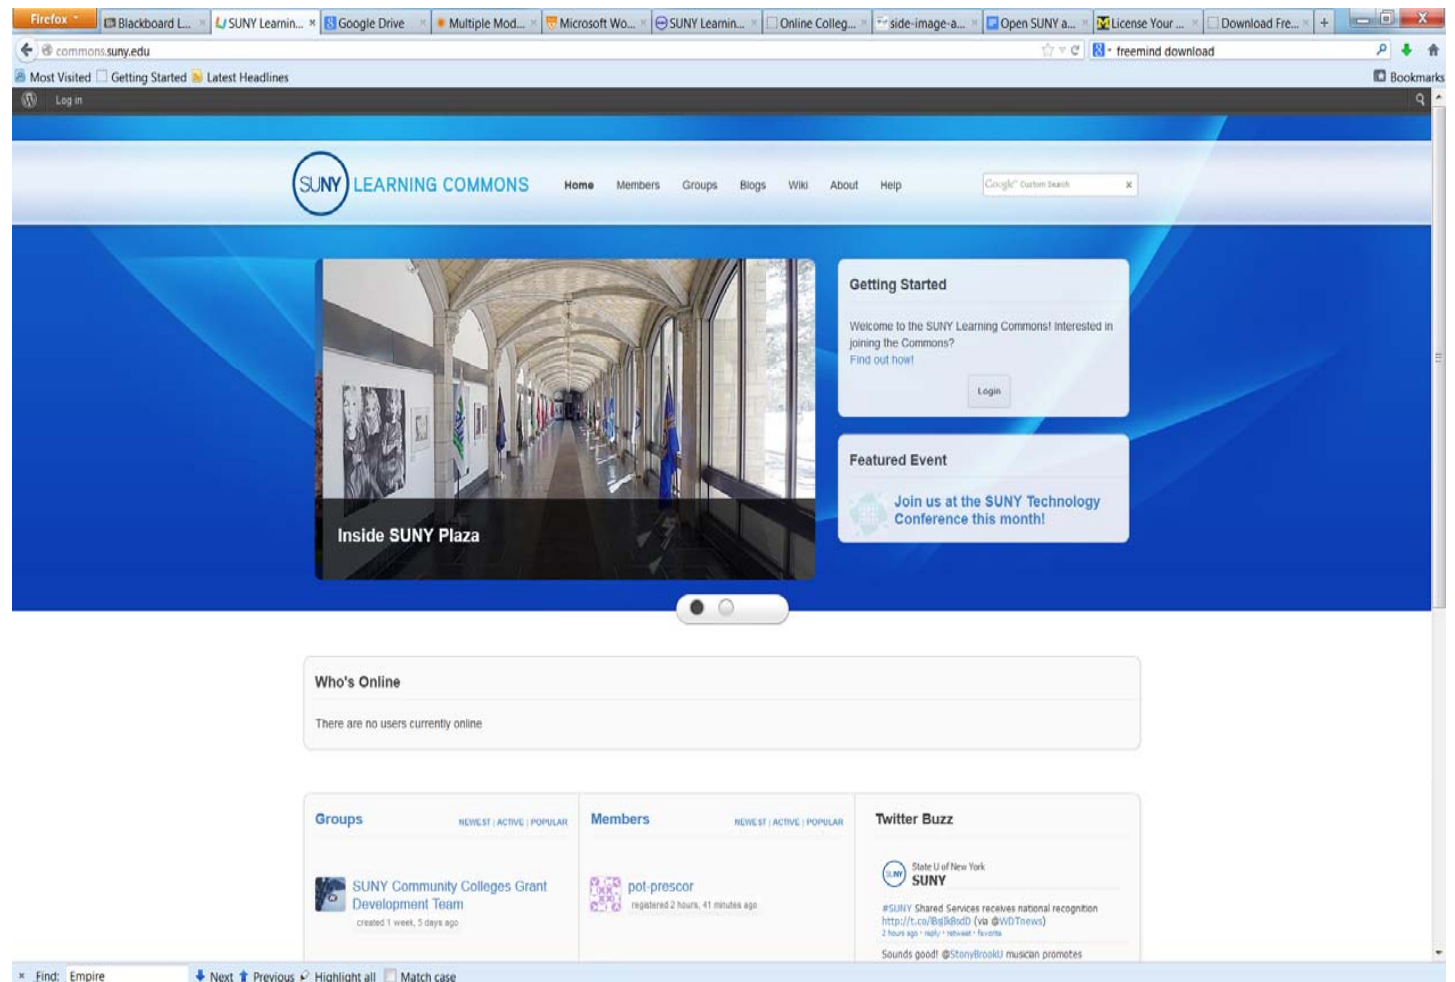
Firefox Blackboard L... × SUNY Learnin... × Google Drive × Multiple Mod... × Microsoft Wo... × SUNY Learnin... × Online Colleg... × side-image-a... × Open SUNY a... × License Your ... × Download Fre... × +

commons.suny.edu

freemind download

Most Visited Getting Started Latest Headlines

Bookmarks

Log in

SUNY LEARNING COMMONS

Home Members Groups Blogs Wiki About Help

Google Custom Search ×

Inside SUNY Plaza

Getting Started

Welcome to the SUNY Learning Commons! Interested in joining the Commons?
Find out how!

Login

Featured Event

Join us at the SUNY Technology Conference this month!

Who's Online

There are no users currently online

Groups

NEWEST | ACTIVE | POPULAR

SUNY Community Colleges Grant Development Team
created 1 week, 5 days ago

Members

NEWEST | ACTIVE | POPULAR

pot-prescor
registered 2 hours, 41 minutes ago

Twitter Buzz

State U of New York
SUNY

#SUNY Shared Services receives national recognition http://t.co/BqIkBsdD (via @WDTnews)
2 hours ago · reply · retweet · favorite

Sounds good! @StonyBrookU musican promotes

× Find: Empire Next Previous Highlight all Match case